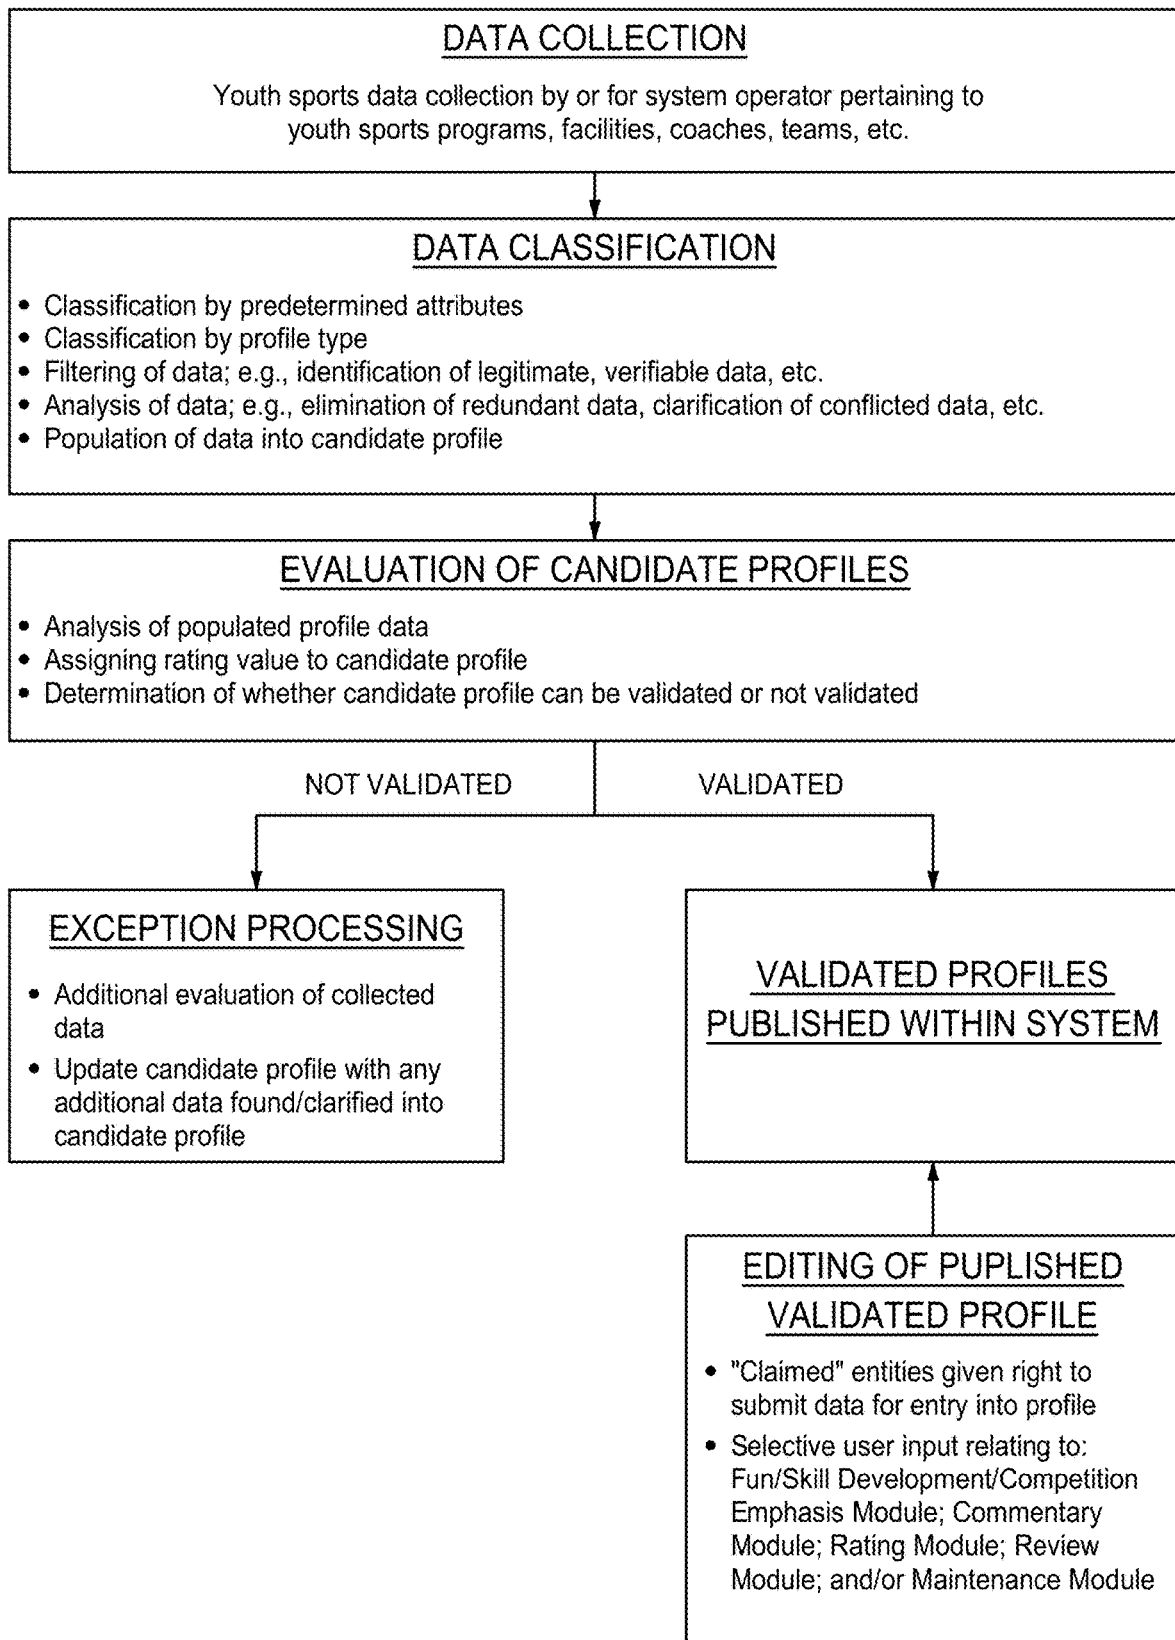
DATA COLLECTION

Youth sports data collection by or for system operator pertaining to youth sports programs, facilities, coaches, teams, etc.

DATA CLASSIFICATION

• Classification by predetermined attributes
• Classification by profile type
• Filtering of data; e.g., identification of legitimate, verifiable data, etc.
• Analysis of data; e.g., elimination of redundant data, clarification of conflicted data, etc.
• Population of data into candidate profile

EVALUATION OF CANDIDATE PROFILES

• Analysis of populated profile data
• Assigning rating value to candidate profile
• Determination of whether candidate profile can be validated or not validated

NOT VALIDATED

VALIDATED

EXCEPTION PROCESSING

• Additional evaluation of collected data
• Update candidate profile with any additional data found/clarified into candidate profile

VALIDATED PROFILES PUBLISHED WITHIN SYSTEM

EDITING OF PUPLISHED VALIDATED PROFILE

• "Claimed" entities given right to submit data for entry into profile
• Selective user input relating to: Fun/Skill Development/Competition Emphasis Module; Commentary Module; Rating Module; Review Module; and/or Maintenance Module